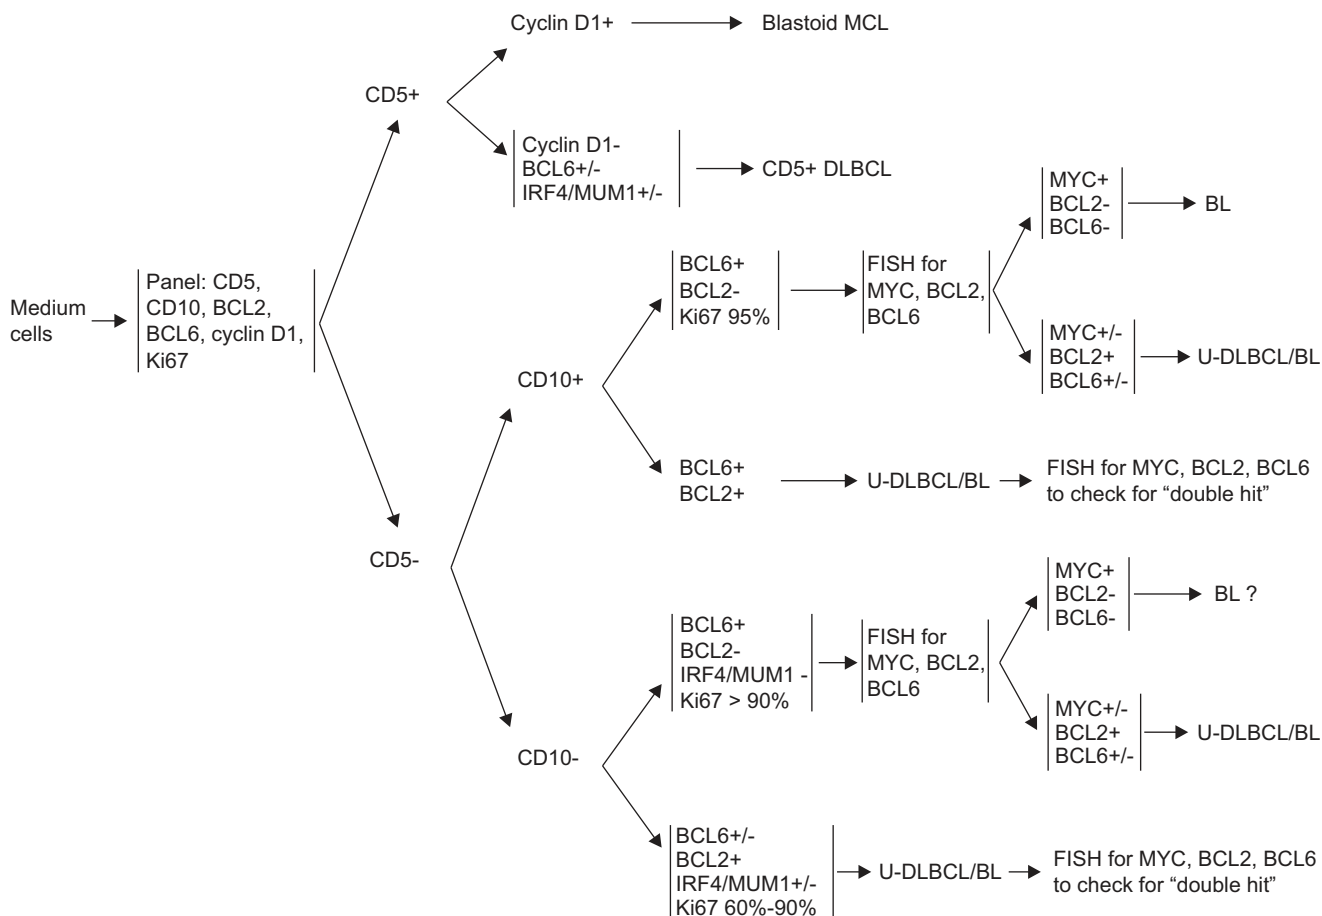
Medium cells

Panel: CD5, CD10, BCL2, BCL6, cyclin D1, Ki67

CD5+

Cyclin D1+

Blastoid MCL

Cyclin D1-
BCL6+/-
IRF4/MUM1+/-

CD5+ DLBCL

CD5-

CD10+

BCL6+
BCL2-
Ki67 95%

FISH for MYC, BCL2, BCL6

MYC+
BCL2-
BCL6-

BL

MYC+/-
BCL2+
BCL6+/-

U-DLBCL/BL

BCL6+
BCL2+

U-DLBCL/BL

FISH for MYC, BCL2, BCL6 to check for "double hit"

CD10-

BCL6+
BCL2-
IRF4/MUM1 -
Ki67 > 90%

FISH for MYC, BCL2, BCL6

MYC+
BCL2-
BCL6-

BL ?

MYC+/-
BCL2+
BCL6+/-

U-DLBCL/BL

BCL6+/-
BCL2+
IRF4/MUM1+/-
Ki67 60%-90%

U-DLBCL/BL

FISH for MYC, BCL2, BCL6 to check for "double hit"